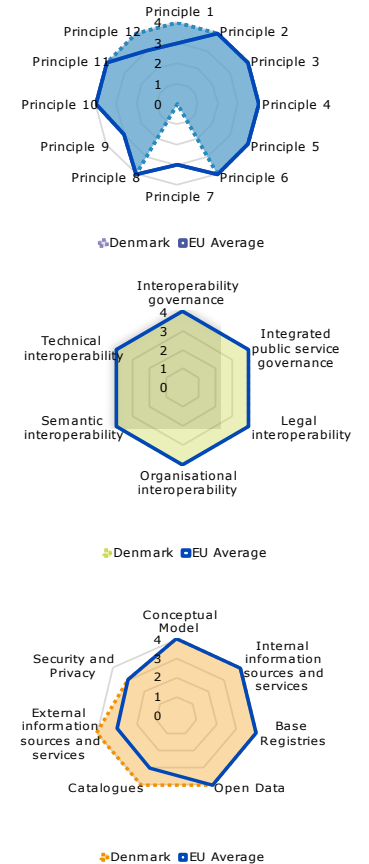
Principle 1
Principle 2
Principle 3
Principle 4
Principle 5
Principle 6
Principle 7
Principle 8
Principle 9
Principle 10
Principle 11
Principle 12
4
3
2
1
0

Denmark EU Average

Interoperability governance
Integrated public service governance
Legal interoperability
Organisational interoperability
Semantic interoperability
Technical interoperability
4
3
2
1
0

Denmark EU Average

Conceptual Model
Internal information sources and services
Base Registries
Open Data
Catalogues
External information sources and services
Security and Privacy
4
3
2
1
0

Denmark EU Average